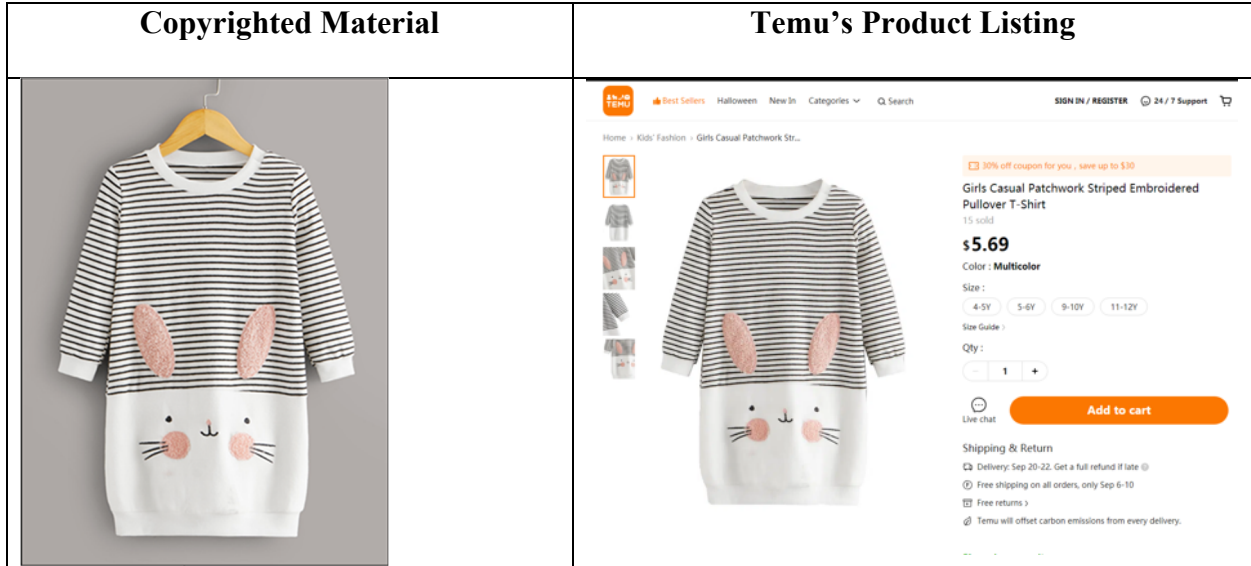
| Copyrighted Material | Temu's Product Listing |
|---|---|
| | TEMU Best Sellers Halloween New In Categories Search SIGN IN / REGISTER 24 / 7 Support<br>Home › Kids' Fashion › Girls Casual Patchwork Str...<br>30% off coupon for you , save up to $30<br>Girls Casual Patchwork Striped Embroidered Pullover T-Shirt<br>15 sold<br>$5.69<br>Color : Multicolor<br>Size :<br>4-5Y 5-6Y 9-10Y 11-12Y<br>Size Guide ›<br>Qty :<br>− 1 +<br>Live chat Add to cart<br>Shipping & Return<br>Delivery: Sep 20-22. Get a full refund if late<br>Free shipping on all orders, only Sep 6-10<br>Free returns ›<br>Temu will offset carbon emissions from every delivery. |